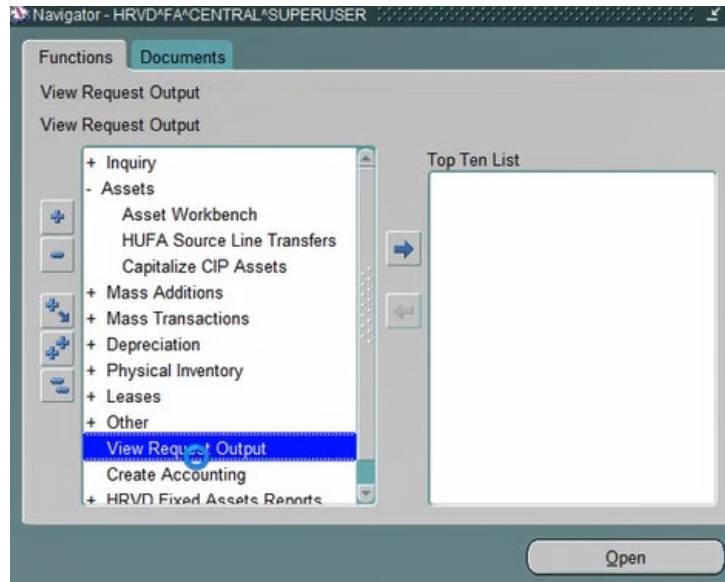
Navigator - HRVD^FA^CENTRAL^SUPERUSER

Functions Documents

View Request Output

View Request Output

+ Inquiry
- Assets
Asset Workbench
HUFA Source Line Transfers
Capitalize CIP Assets
+ Mass Additions
+ Mass Transactions
+ Depreciation
+ Physical Inventory
+ Leases
+ Other
View Request Output
Create Accounting
+ HRVD Fixed Assets Reports

Top Ten List

Open